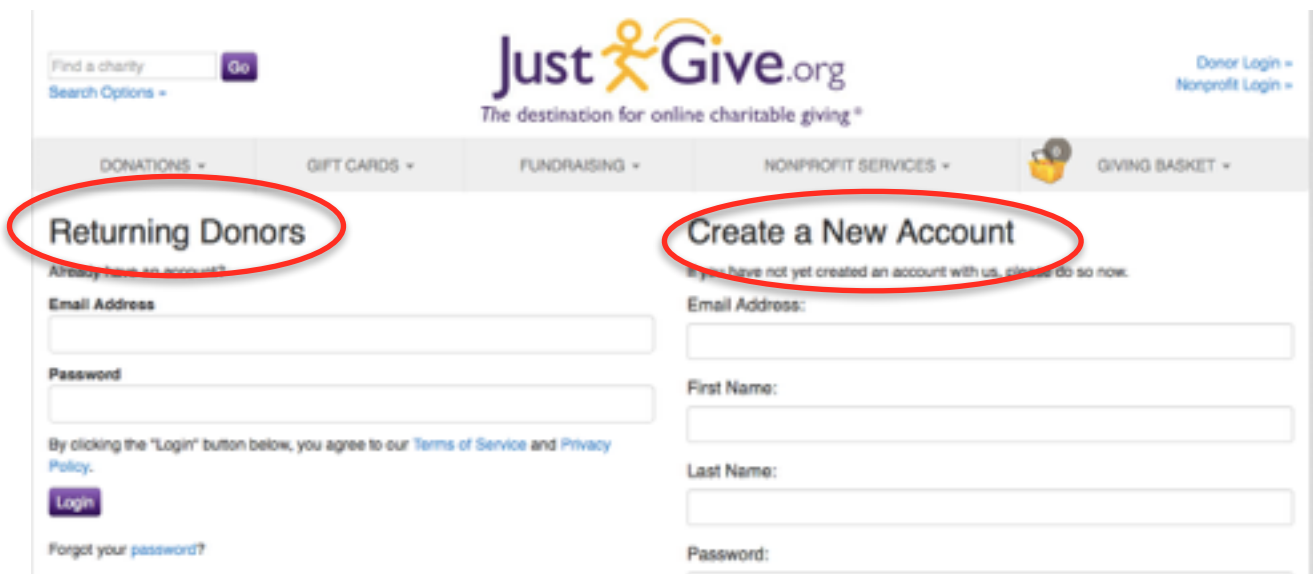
Find a charity Go
Search Options »

JustGive.org
The destination for online charitable giving®

Donor Login »
Nonprofit Login »

DONATIONS ▾ GIFT CARDS ▾ FUNDRAISING ▾ NONPROFIT SERVICES ▾ 0 GIVING BASKET ▾

Returning Donors
Already have an account?
Email Address

Password

By clicking the "Login" button below, you agree to our Terms of Service and Privacy Policy.

Login

Forgot your password?

Create a New Account
If you have not yet created an account with us, please do so now.
Email Address:

First Name:

Last Name:

Password: